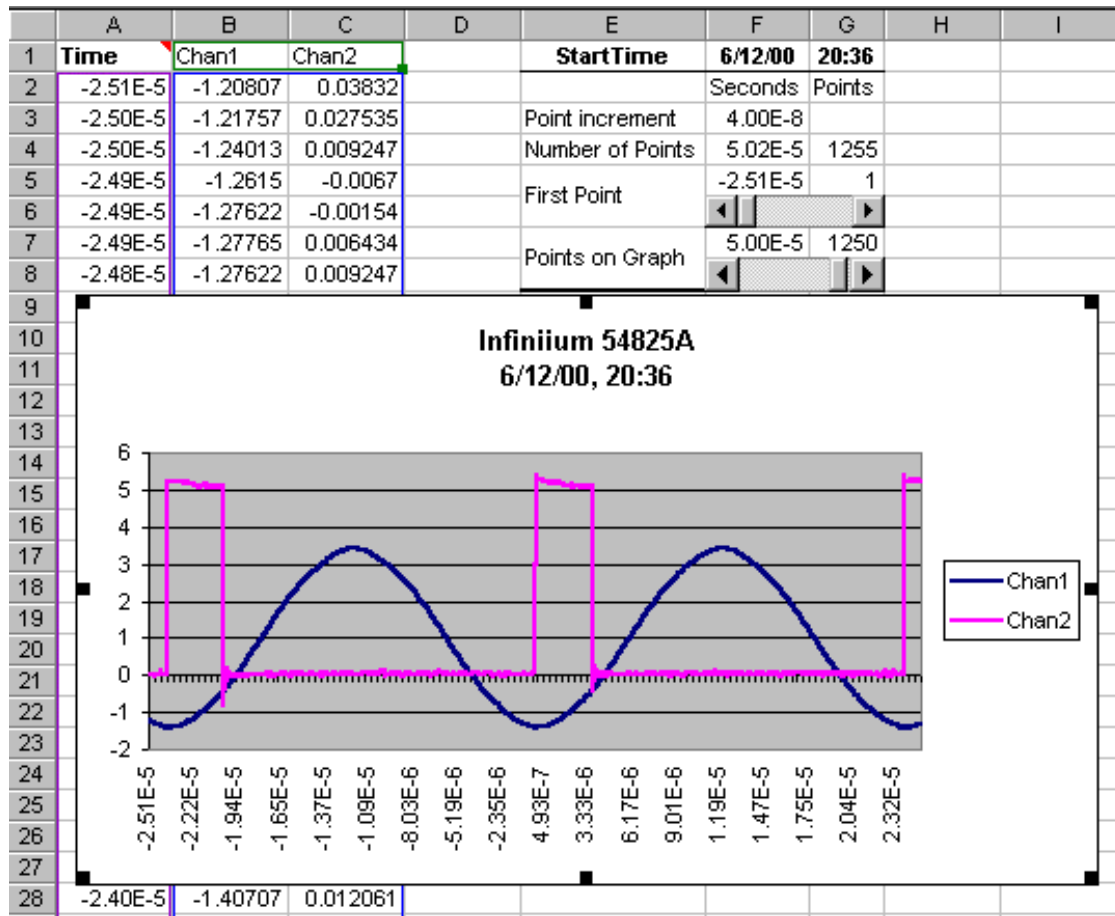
| | A | B | C | D | E | F | G | H | I |
|---|---|---|---|---|---|---|---|---|---|
| 1 | Time | Chan1 | Chan2 | | StartTime | 6/12/00 | 20:36 | | |
| 2 | -2.51E-5 | -1.20807 | 0.03832 | | | Seconds | Points | | |
| 3 | -2.50E-5 | -1.21757 | 0.027535 | | Point increment | 4.00E-8 | | | |
| 4 | -2.50E-5 | -1.24013 | 0.009247 | | Number of Points | 5.02E-5 | 1255 | | |
| 5 | -2.49E-5 | -1.2615 | -0.0067 | | First Point | -2.51E-5 | 1 | | |
| 6 | -2.49E-5 | -1.27622 | -0.00154 | | | | | | |
| 7 | -2.49E-5 | -1.27765 | 0.006434 | | Points on Graph | 5.00E-5 | 1250 | | |
| 8 | -2.48E-5 | -1.27622 | 0.009247 | | | | | | |
| 28 | -2.40E-5 | -1.40707 | 0.012061 | | | | | | |

9 10 11 12 13 14 15 16 17 18 19 20 21 22 23 24 25 26 27

Infiniium 54825A
6/12/00, 20:36

6
5
4
3
2
1
0
-1
-2

-2.51E-5 -2.22E-5 -1.94E-5 -1.65E-5 -1.37E-5 -1.09E-5 -8.03E-6 -5.19E-6 -2.35E-6 4.93E-7 3.33E-6 6.17E-6 9.01E-6 1.19E-5 1.47E-5 1.75E-5 2.04E-5 2.32E-5

Chan1
Chan2